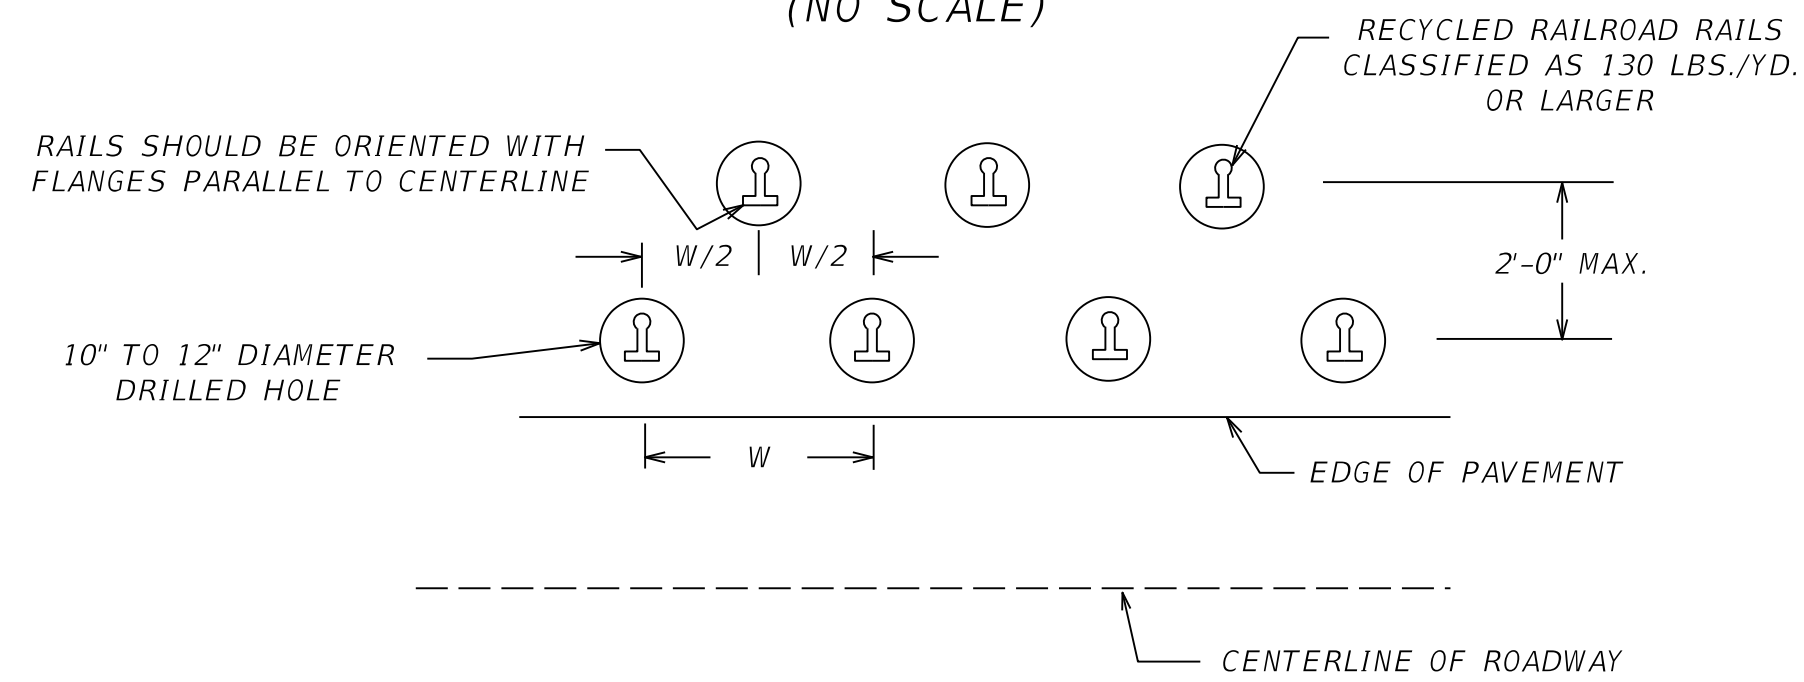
(NO SCALE)

RECYCLED RAILROAD RAILS CLASSIFIED AS 130 LBS./YD. OR LARGER

RAILS SHOULD BE ORIENTED WITH FLANGES PARALLEL TO CENTERLINE

W/2

W/2

2'-0" MAX.

10" TO 12" DIAMETER DRILLED HOLE

W

EDGE OF PAVEMENT

CENTERLINE OF ROADWAY